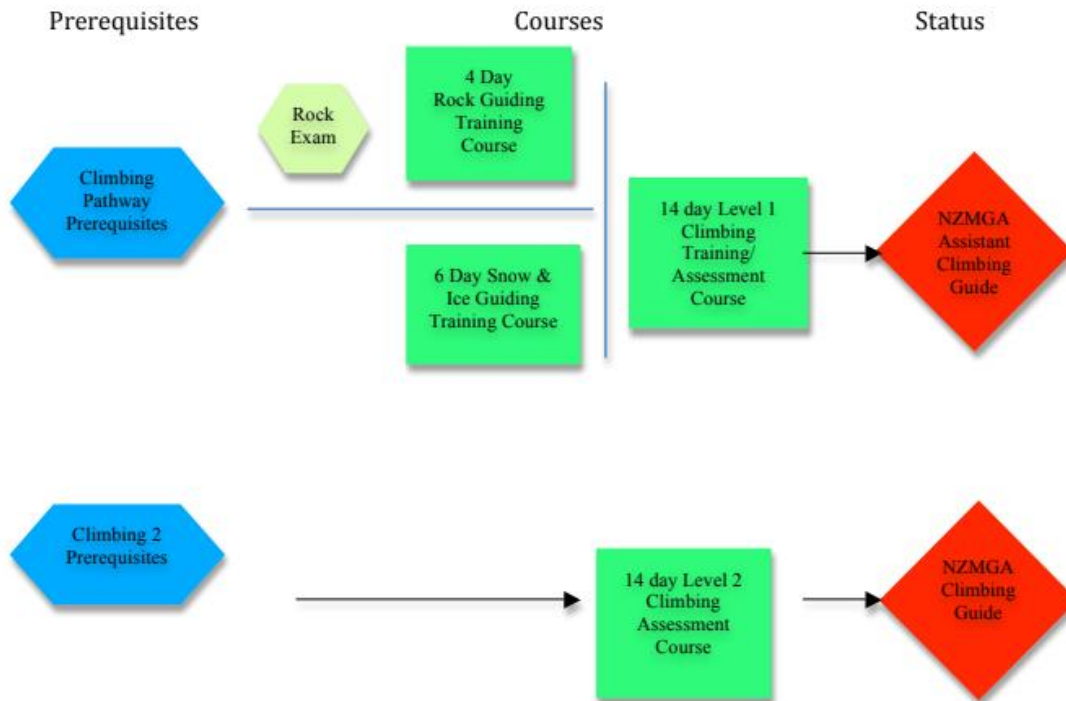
Prerequisites

Courses

Status

Rock Exam

4 Day Rock Guiding Training Course

Climbing Pathway Prerequisites

6 Day Snow & Ice Guiding Training Course

14 day Level 1 Climbing Training/ Assessment Course

NZMGA Assistant Climbing Guide

Climbing 2 Prerequisites

14 day Level 2 Climbing Assessment Course

NZMGA Climbing Guide